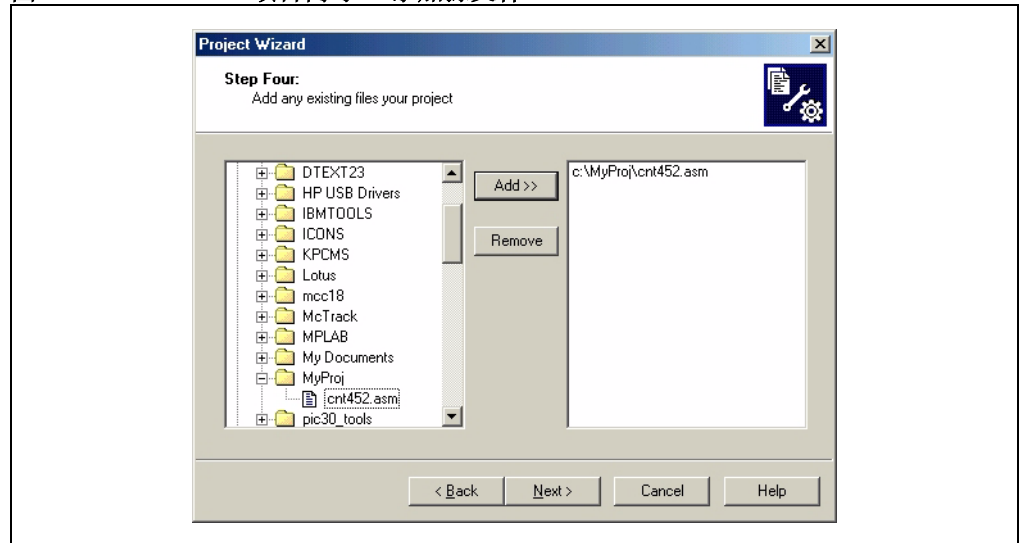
Project Wizard

Step Four:
Add any existing files your project

DTEXT23
HP USB Drivers
IBMTOOLS
ICONS
KPCMS
Lotus
mcc18
McTrack
MPLAB
My Documents
MyProj
cnt452.asm
pic30_tools

Add >>

Remove

c:\MyProj\cnt452.asm

< Back
Next >
Cancel
Help